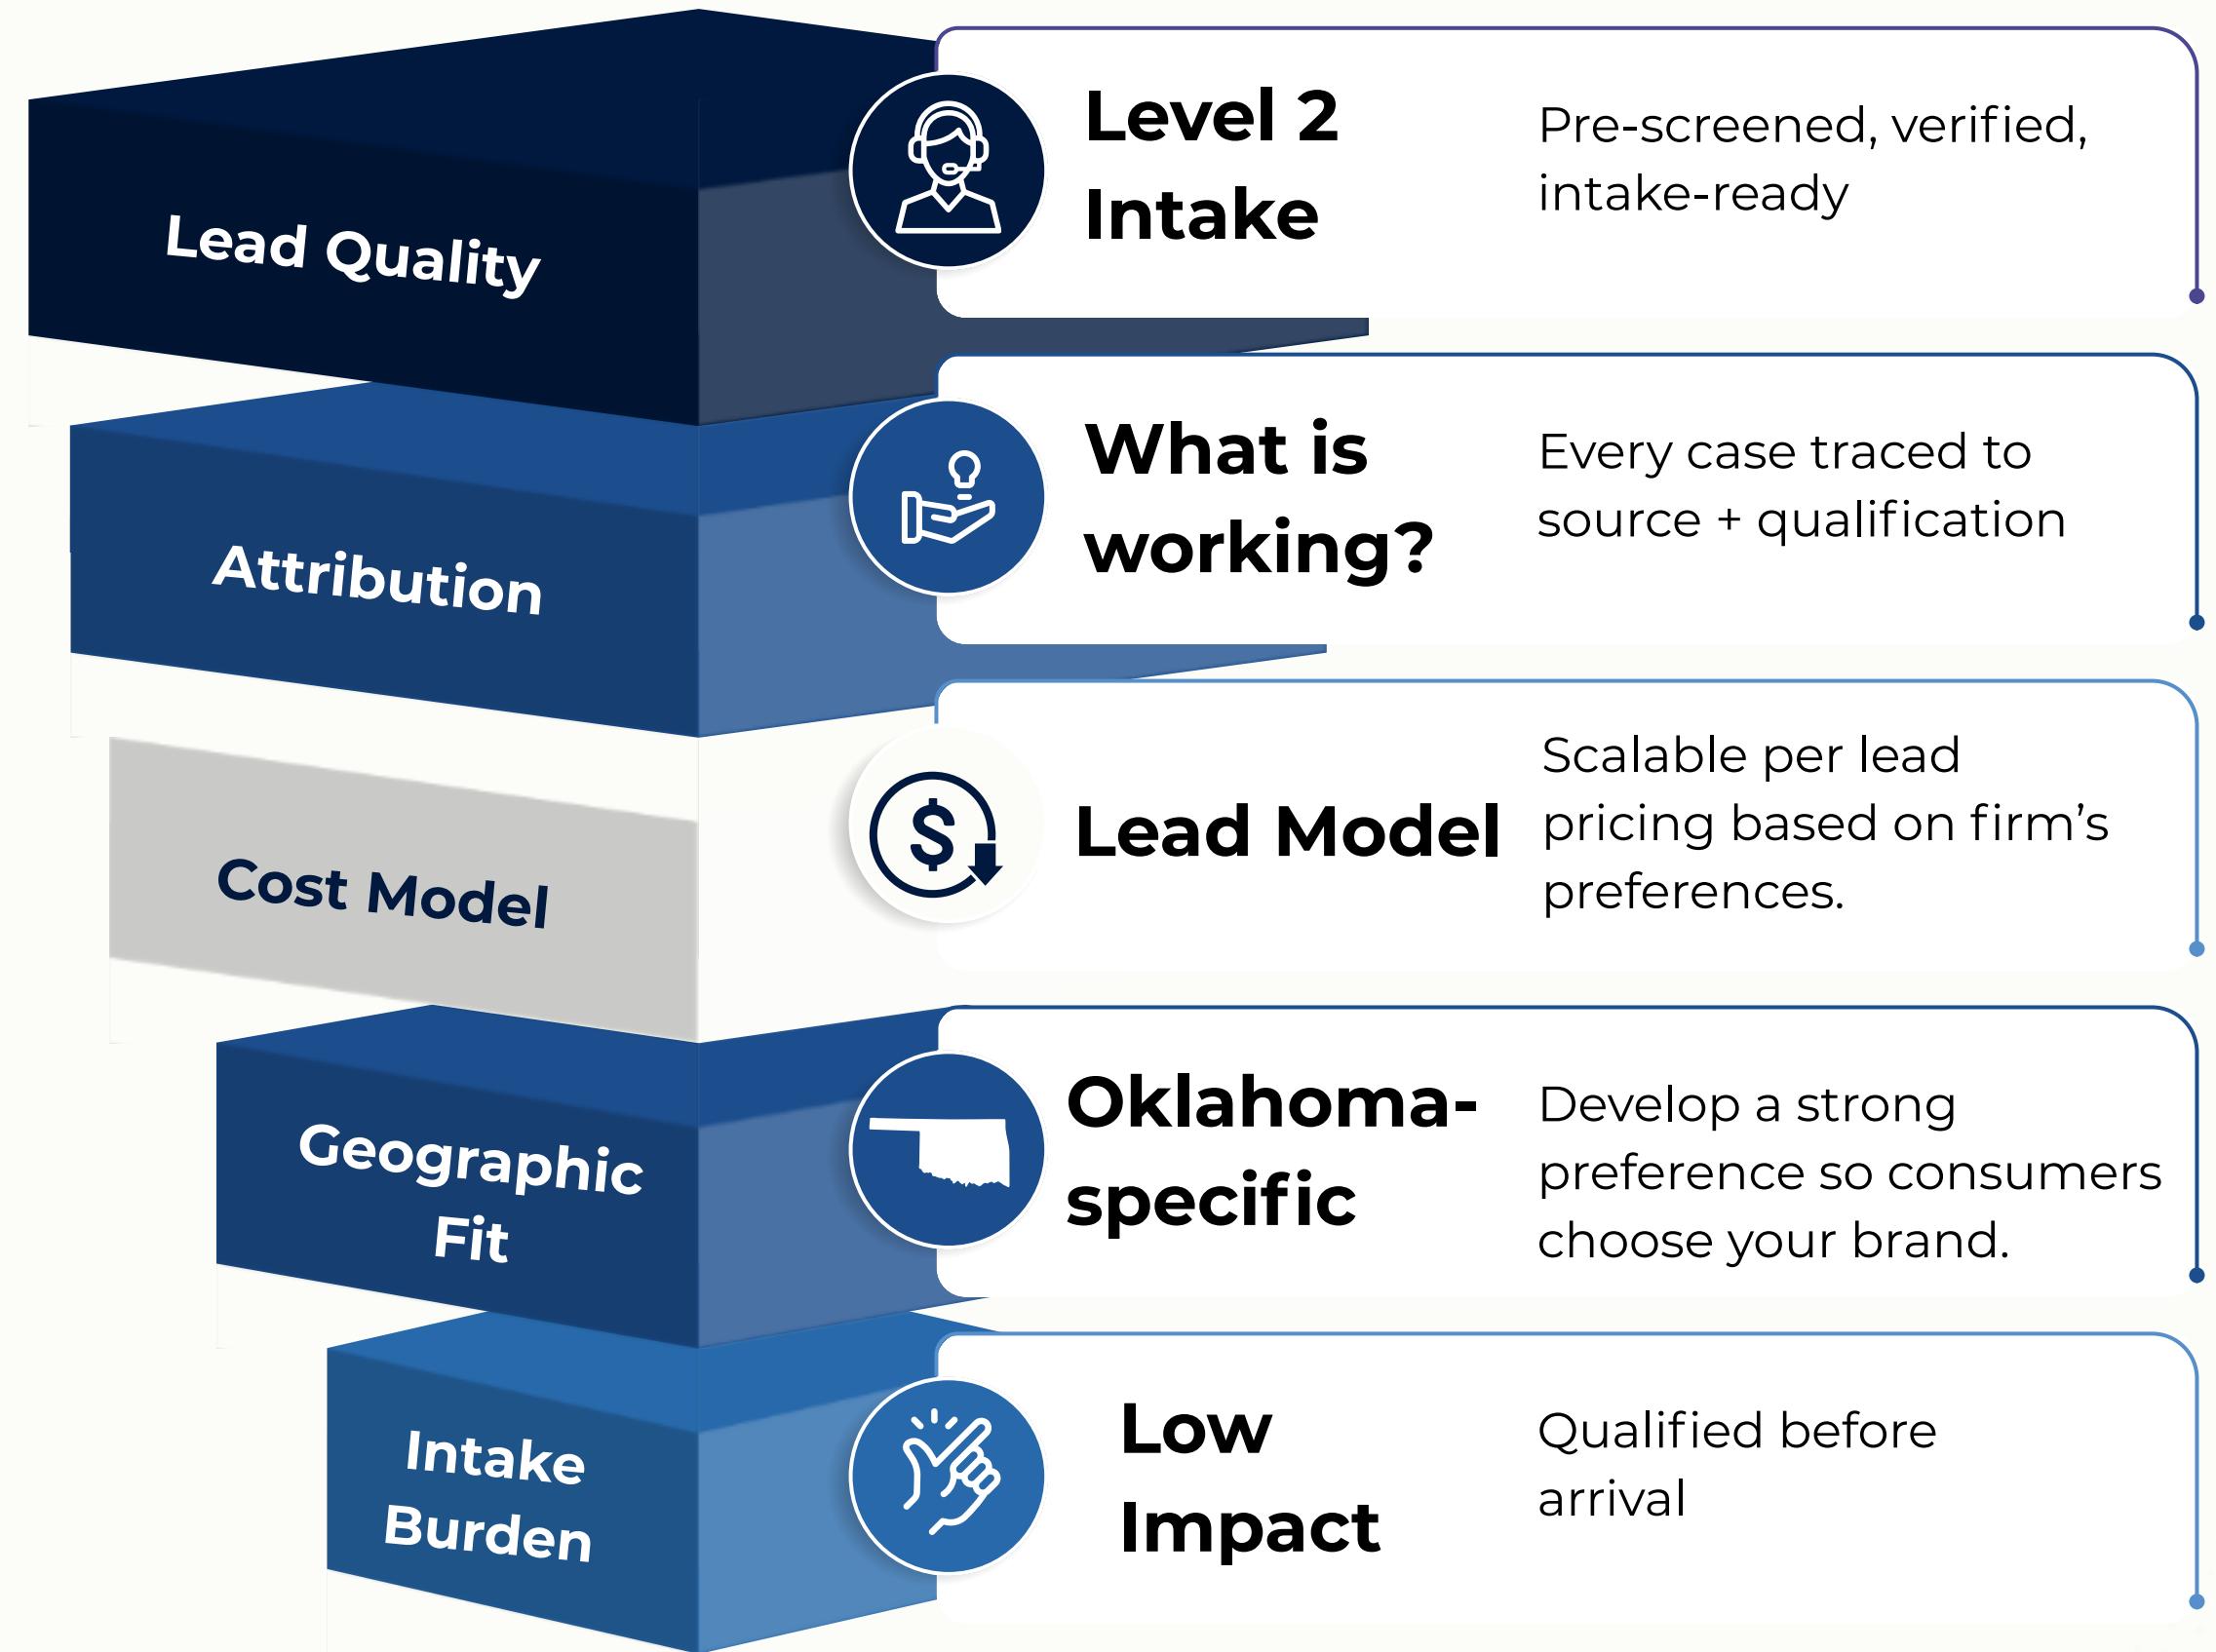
Lead Quality

Level 2 Intake

Pre-screened, verified, intake-ready

Attribution

What is working?

Every case traced to source + qualification

Cost Model

Lead Model

Scalable per lead pricing based on firm’s preferences.

Geographic Fit

Oklahoma-specific

Develop a strong preference so consumers choose your brand.

Intake Burden

Low Impact

Qualified before arrival